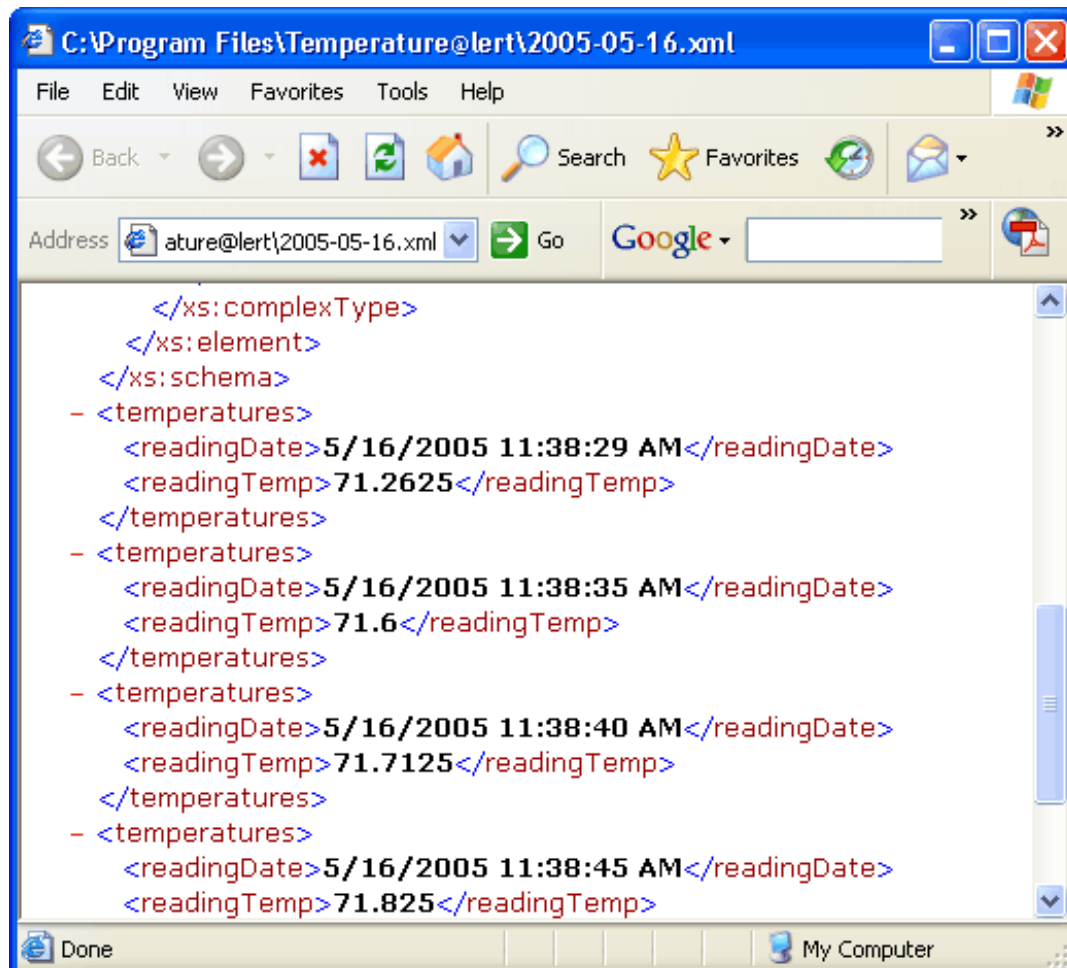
C:\Program Files\Temperature@lert\2005-05-16.xml

File Edit View Favorites Tools Help

Back Search Favorites

Address ature@lert\2005-05-16.xml Go Google

</xs:complexType>
</xs:element>
</xs:schema>
– <temperatures>
<readingDate>5/16/2005 11:38:29 AM</readingDate>
<readingTemp>71.2625</readingTemp>
</temperatures>
– <temperatures>
<readingDate>5/16/2005 11:38:35 AM</readingDate>
<readingTemp>71.6</readingTemp>
</temperatures>
– <temperatures>
<readingDate>5/16/2005 11:38:40 AM</readingDate>
<readingTemp>71.7125</readingTemp>
</temperatures>
– <temperatures>
<readingDate>5/16/2005 11:38:45 AM</readingDate>
<readingTemp>71.825</readingTemp>

Done My Computer